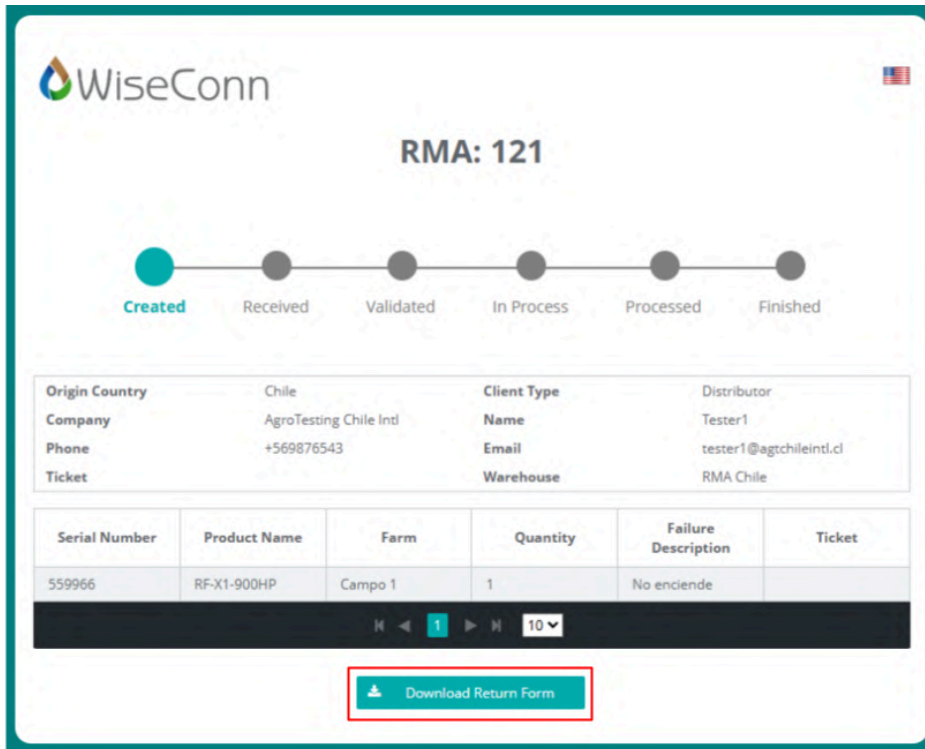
WiseConn

RMA: 121

Created Received Validated In Process Processed Finished

| Origin Country | Chile | Client Type | Distributor |
|---|---|---|---|
| Company | AgroTesting Chile Intl | Name | Tester1 |
| Phone | +569876543 | Email | tester1@agtchileintl.cl |
| Ticket | | Warehouse | RMA Chile |

| Serial Number | Product Name | Farm | Quantity | Failure Description | Ticket |
|---|---|---|---|---|---|
| 559966 | RF-X1-900HP | Campo 1 | 1 | No enciende | |

1 10

Download Return Form